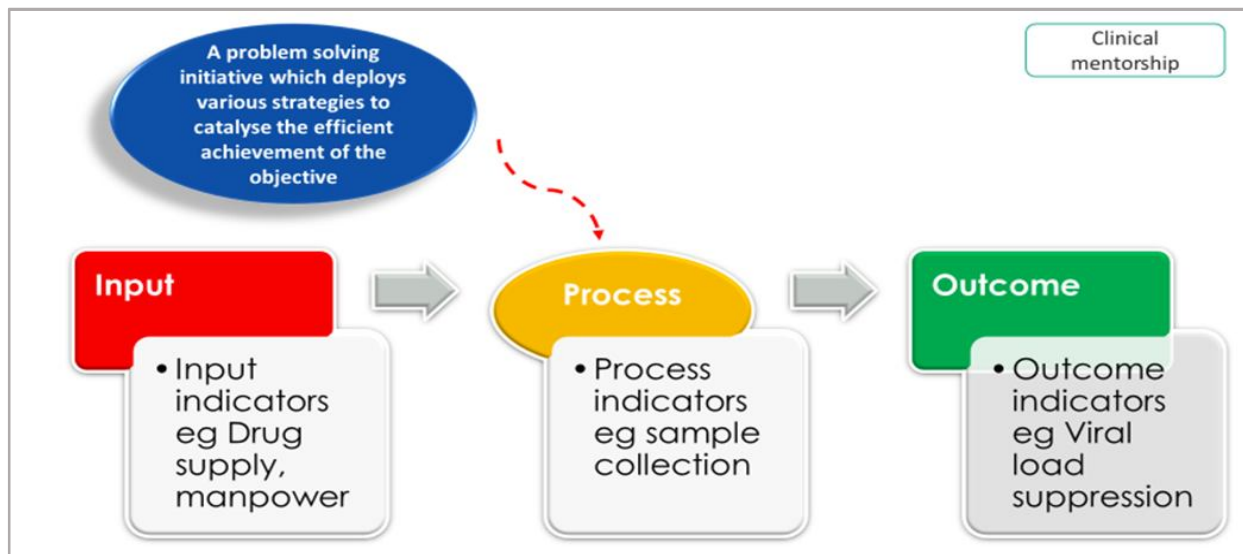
A problem solving initiative which deploys various strategies to catalyse the efficient achievement of the objective

Clinical mentorship

Input

• Input indicators eg Drug supply, manpower

Process

• Process indicators eg sample collection

Outcome

• Outcome indicators eg Viral load suppression